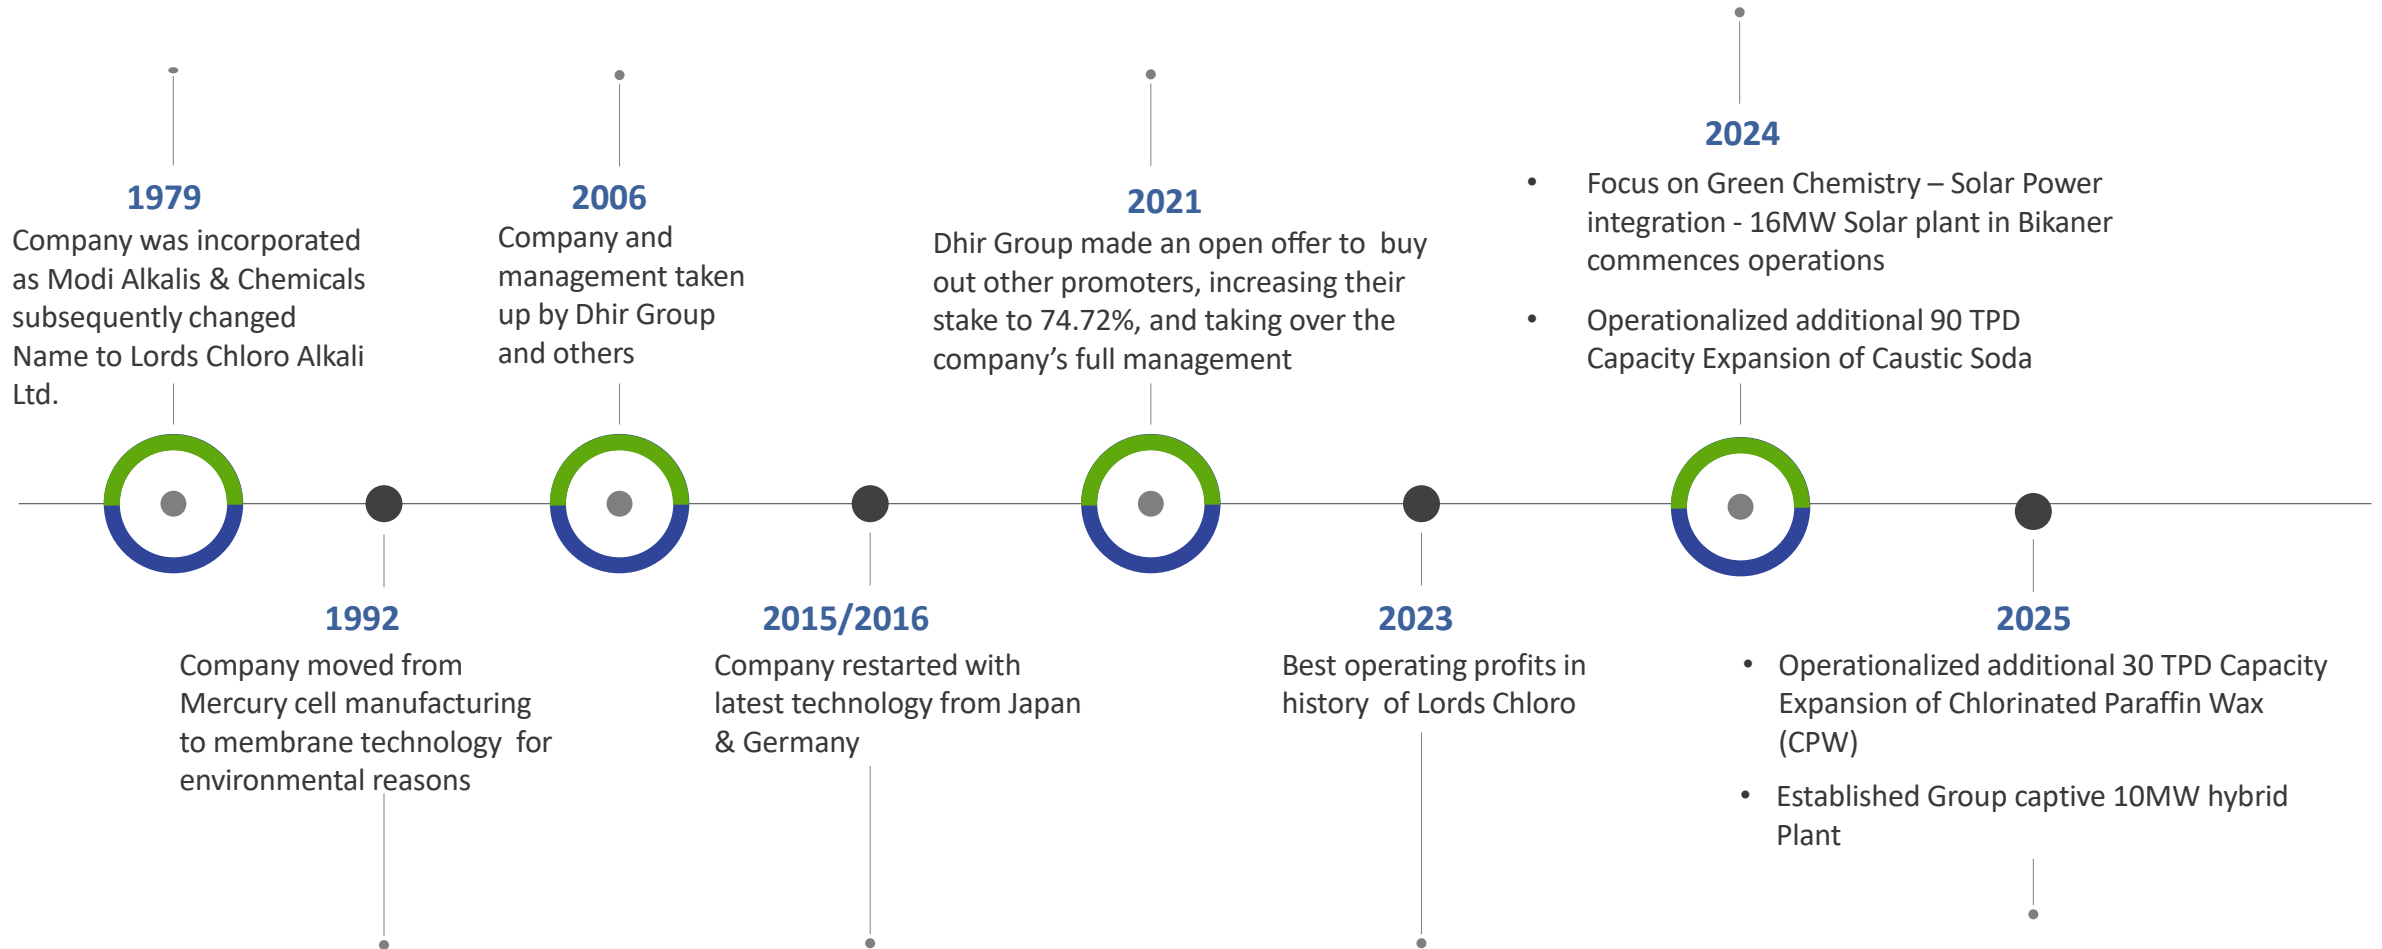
1979
Company was incorporated as Modi Alkalis & Chemicals subsequently changed Name to Lords Chloro Alkali Ltd.

2006
Company and management taken up by Dhir Group and others

2021
Dhir Group made an open offer to buy out other promoters, increasing their stake to 74.72%, and taking over the company's full management

2024
• Focus on Green Chemistry – Solar Power integration - 16MW Solar plant in Bikaner commences operations
• Operationalized additional 90 TPD Capacity Expansion of Caustic Soda

1992
Company moved from Mercury cell manufacturing to membrane technology for environmental reasons

2015/2016
Company restarted with latest technology from Japan & Germany

2023
Best operating profits in history of Lords Chloro

2025
• Operationalized additional 30 TPD Capacity Expansion of Chlorinated Paraffin Wax (CPW)
• Established Group captive 10MW hybrid Plant